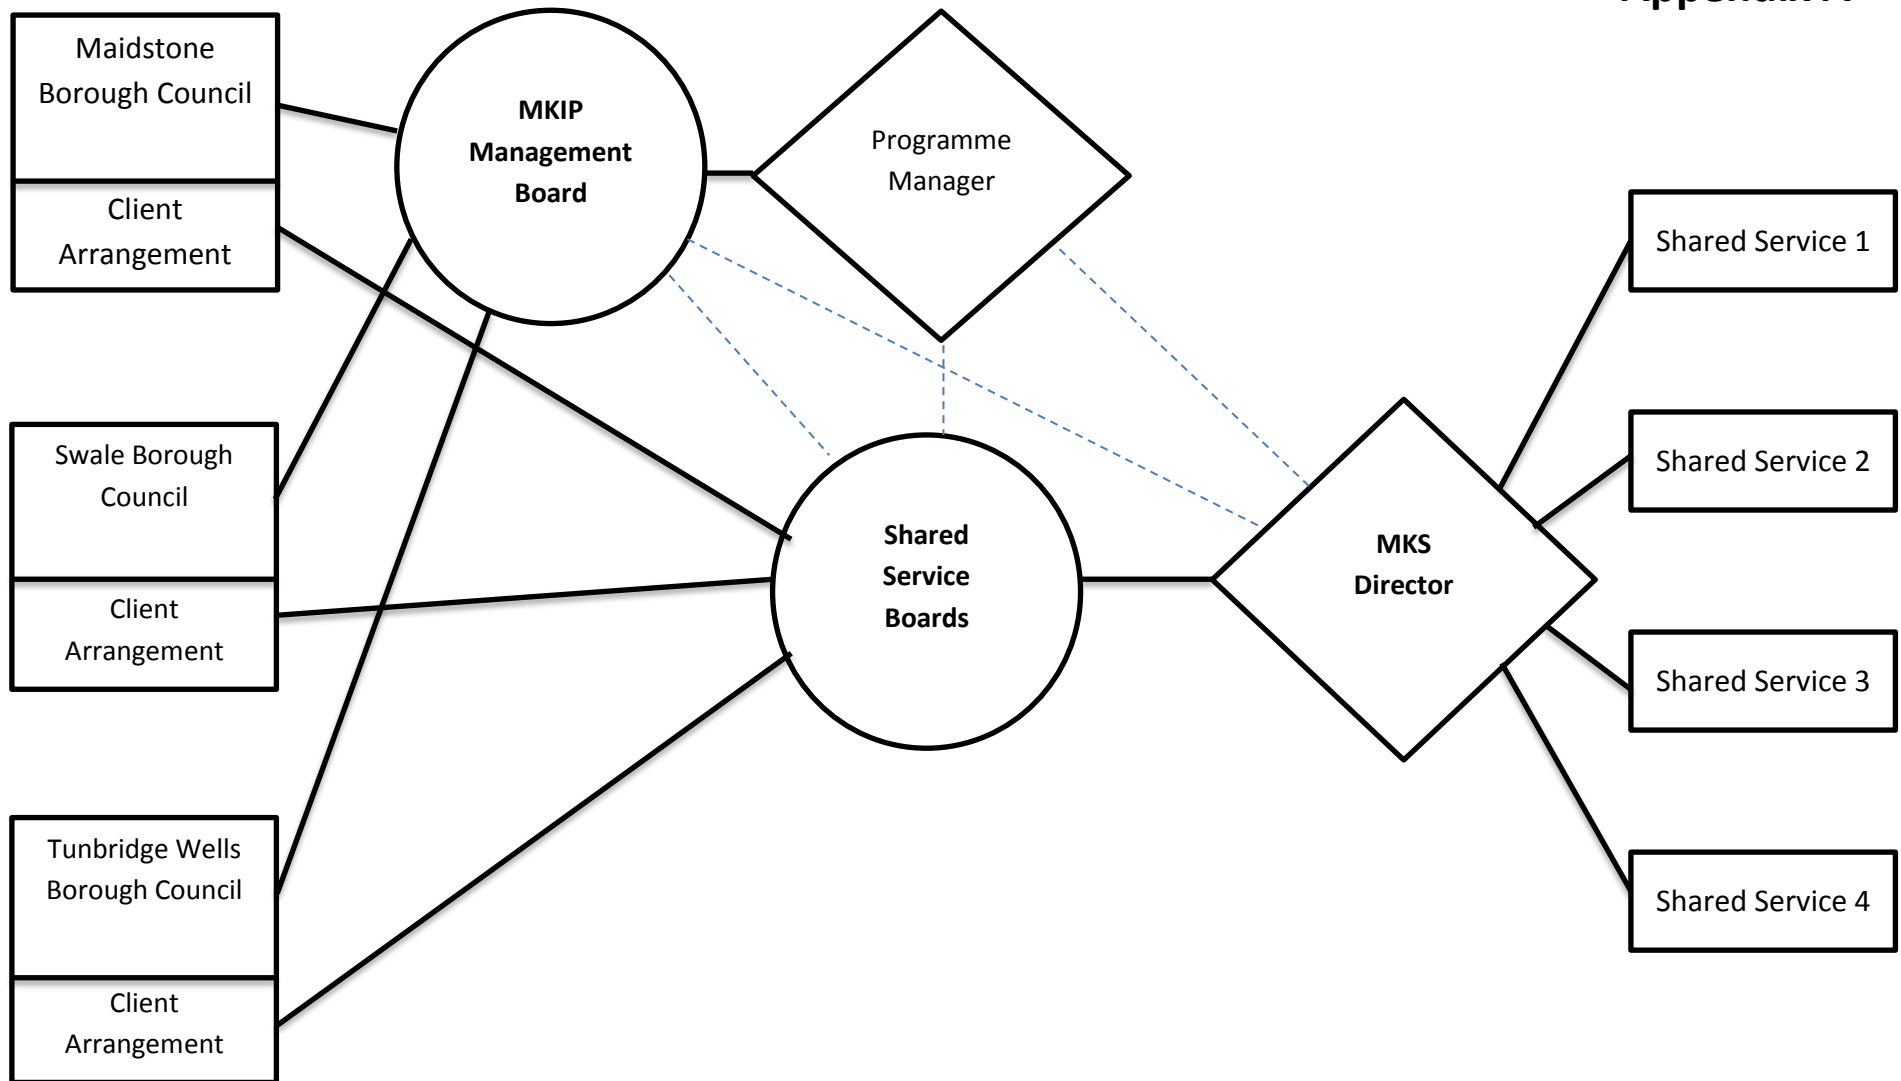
Appendix A

Maidstone Borough Council

Client Arrangement

MKIP Management Board

Programme Manager

Shared Service 1

Swale Borough Council

Client Arrangement

Shared Service Boards

MKS Director

Shared Service 2

Shared Service 3

Tunbridge Wells Borough Council

Client Arrangement

Shared Service 4